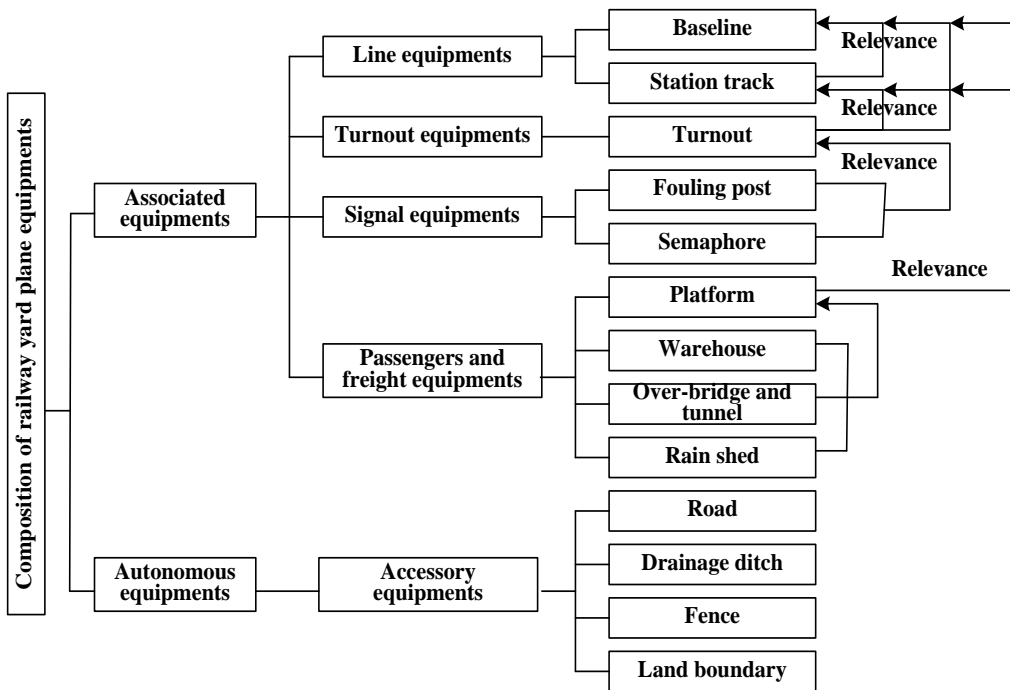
Composition of railway yard plane equipments

Associated equipments

Line equipments

Baseline

Station track

Relevance

Relevance

Turnout equipments

Turnout

Relevance

Signal equipments

Fouling post

Semaphore

Relevance

Passengers and freight equipments

Platform

Warehouse

Over-bridge and tunnel

Rain shed

Autonomous equipments

Accessory equipments

Road

Drainage ditch

Fence

Land boundary